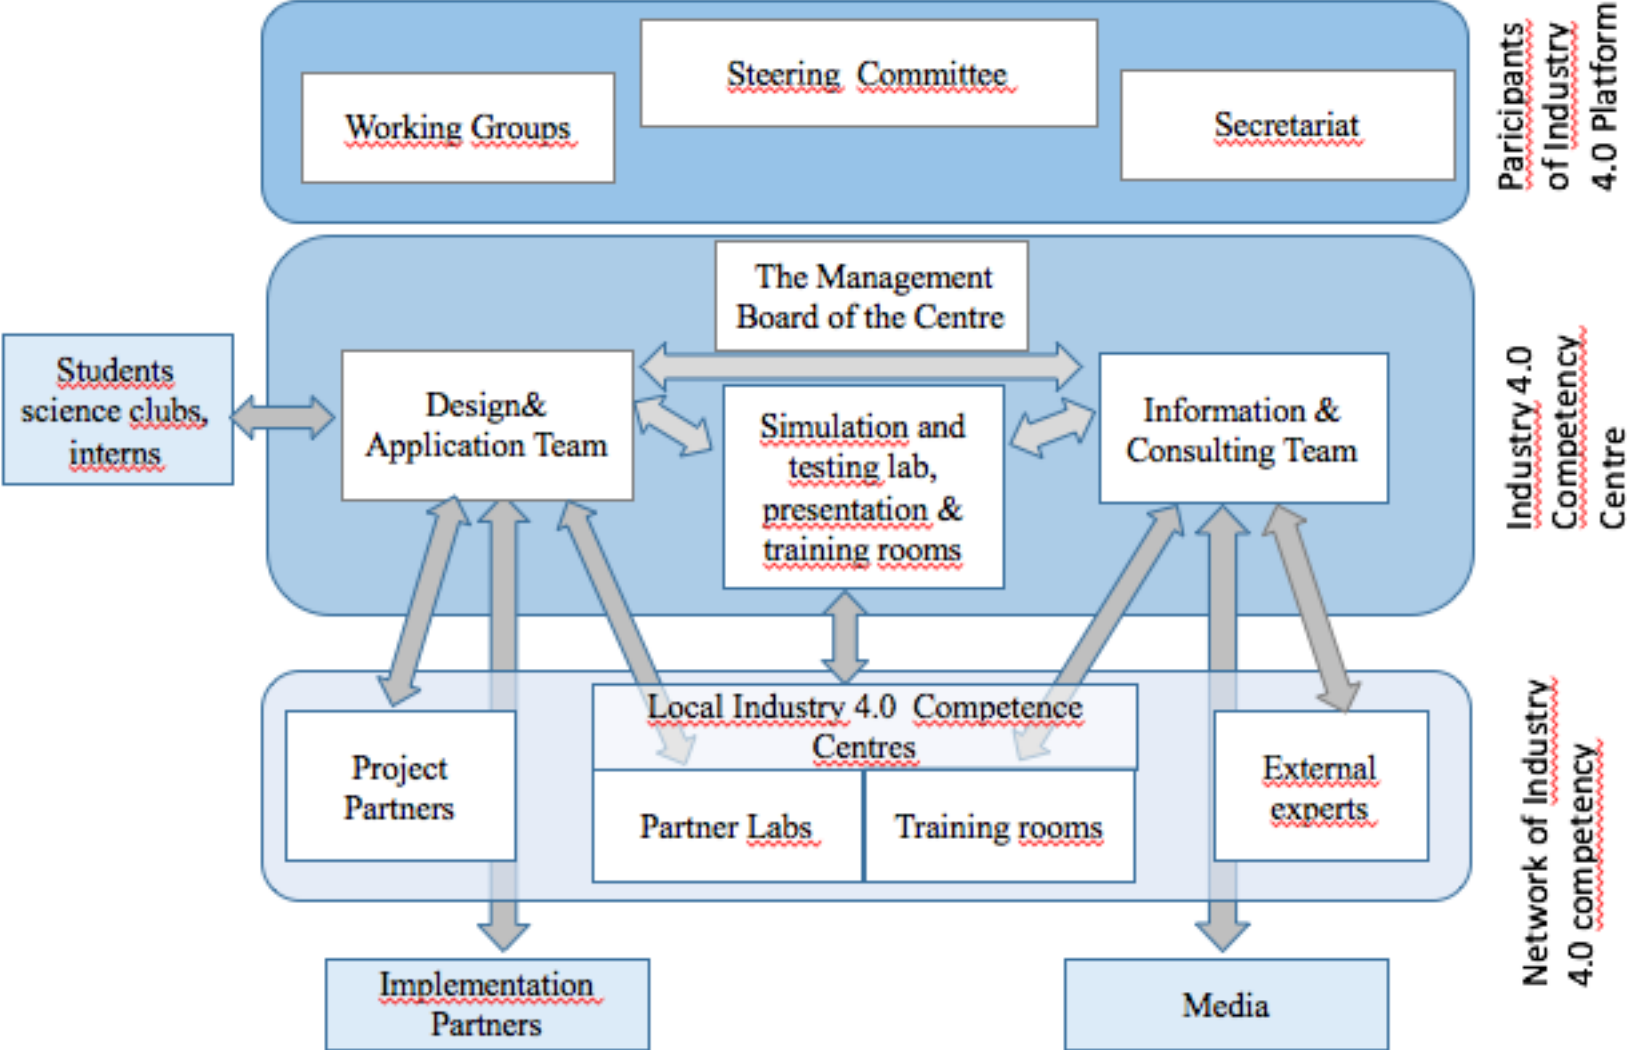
Steering Committee

Working Groups

Secretariat

Paricipants of Industry 4.0 Platform

The Management Board of the Centre

Students science clubs, interns

Design& Application Team

Simulation and testing lab, presentation & training rooms

Information & Consulting Team

Industry 4.0 Competency Centre

Project Partners

Local Industry 4.0 Competence Centres

Partner Labs

Training rooms

External experts

Network of Industry 4.0 competency

Implementation Partners

Media